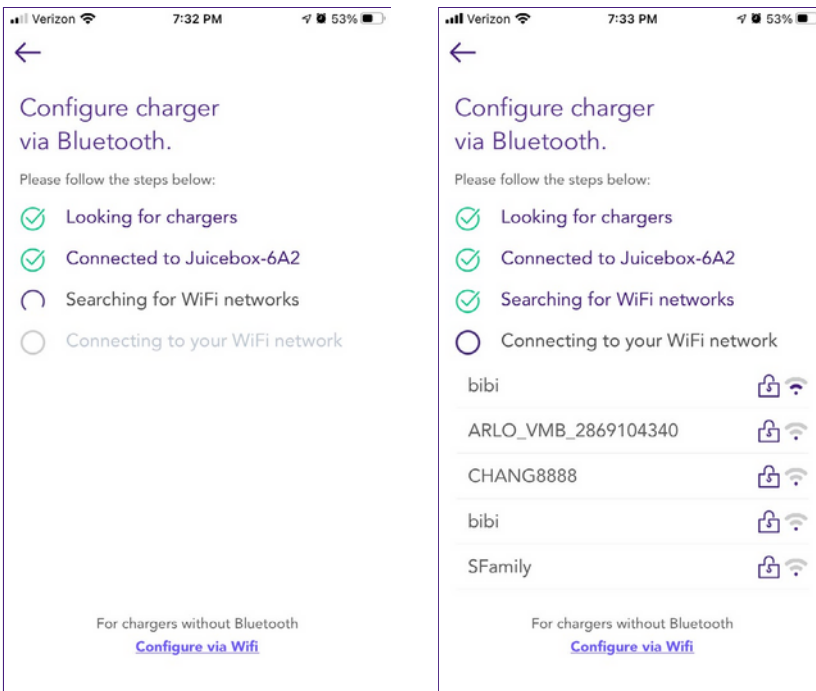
Verizon 7:32 PM 53%

←

Configure charger via Bluetooth.

Please follow the steps below:

Looking for chargers

Connected to Juicebox-6A2

Searching for WiFi networks

Connecting to your WiFi network

For chargers without Bluetooth
Configure via Wifi

Verizon 7:33 PM 53%

←

Configure charger via Bluetooth.

Please follow the steps below:

Looking for chargers

Connected to Juicebox-6A2

Searching for WiFi networks

Connecting to your WiFi network

bibi

ARLO_VMB_2869104340

CHANG8888

bibi

SFamily

For chargers without Bluetooth
Configure via Wifi